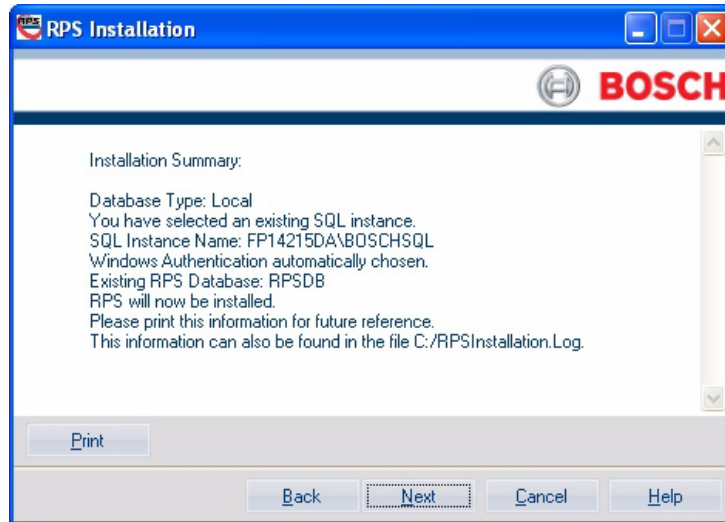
RPS RPS Installation

BOSCH

Installation Summary:

Database Type: Local
You have selected an existing SQL instance.
SQL Instance Name: FP14215DA\BOSCHSQL
Windows Authentication automatically chosen.
Existing RPS Database: RPSDB
RPS will now be installed.
Please print this information for future reference.
This information can also be found in the file C:/RPSInstallation.Log.

Print

Back Next Cancel Help